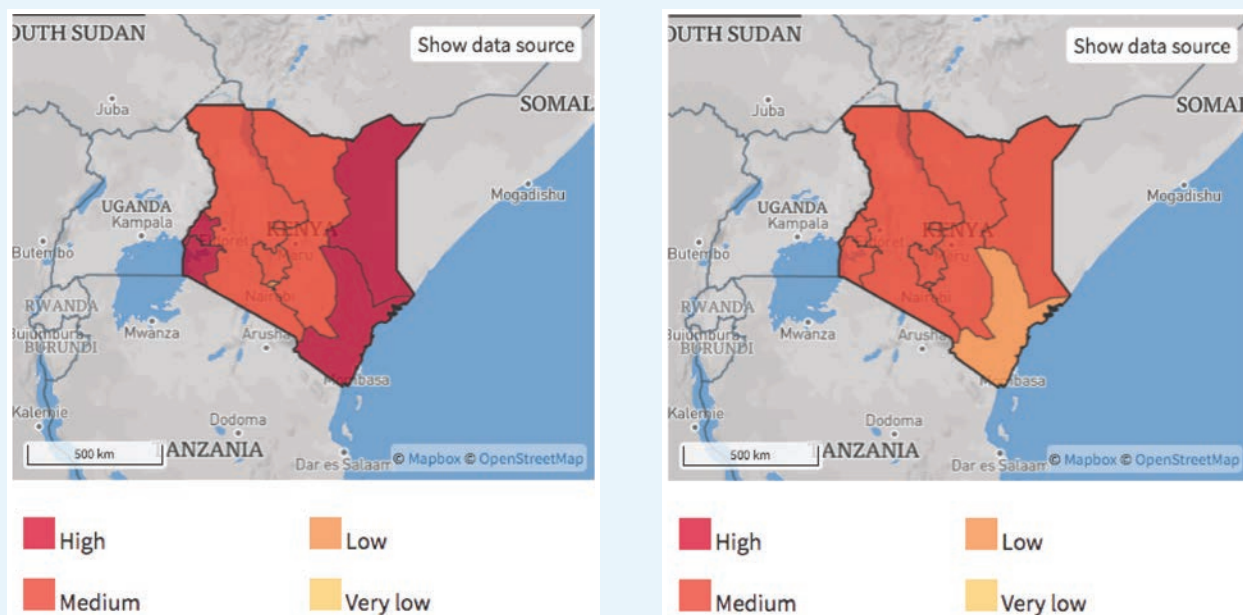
OUTH SUDAN

Show data source

SOMAL

Juba

UGANDA
Kampala

Mogadishu

KENYA

Butembo

RWANDA

Bujumbura
BURUNDI

Mwanza

Arusha

Nairobi

Mombasa

Kalemie

Dodoma

500 km

ANZANIA

Dar es Salaam

© Mapbox © OpenStreetMap

High

Low

Medium

Very low

OUTH SUDAN

Show data source

SOMAL

Juba

UGANDA
Kampala

Mogadishu

KENYA

Butembo

RWANDA

Bujumbura
BURUNDI

Mwanza

Arusha

Nairobi

Mombasa

Kalemie

Dodoma

500 km

ANZANIA

Dar es Salaam

© Mapbox © OpenStreetMap

High

Low

Medium

Very low